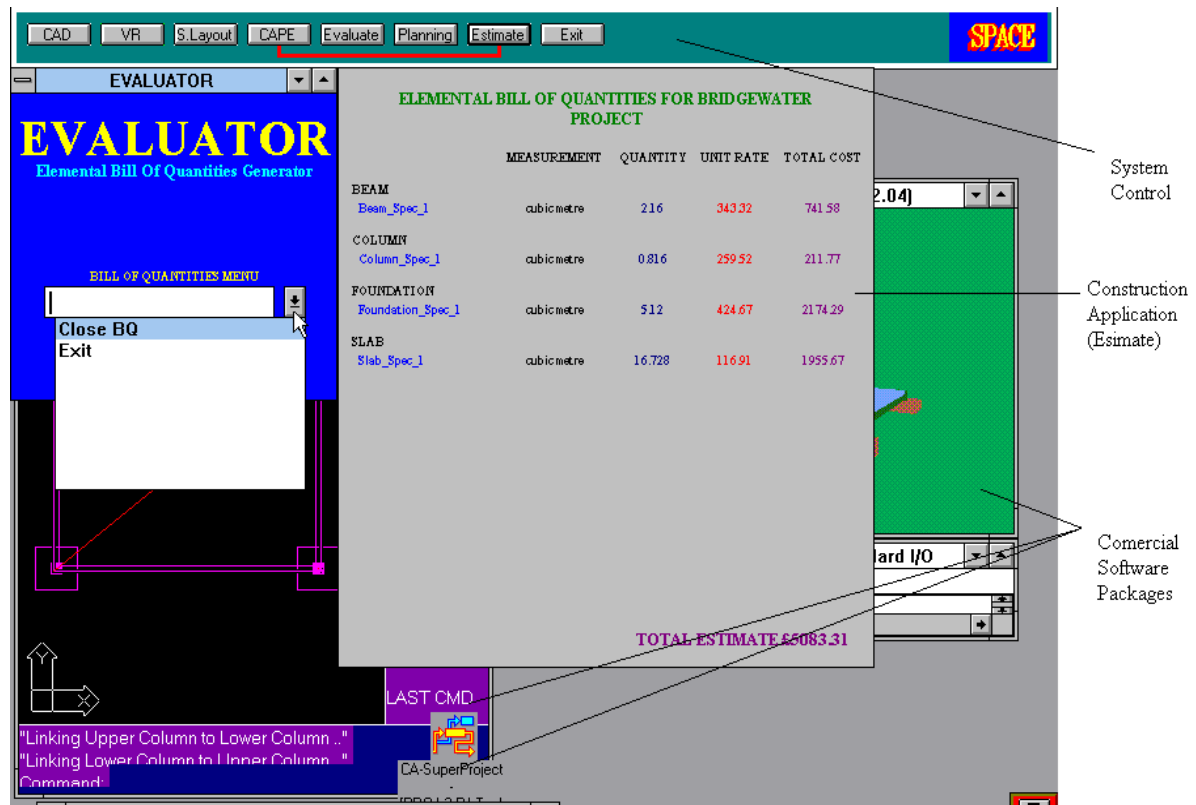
CAD VR S.Layout CAPE Evaluate Planning Estimate Exit

SPACE

EVALUATOR

EVALUATOR
Elemental Bill Of Quantities Generator

BILL OF QUANTITIES MENU

Close BQ
Exit

ELEMENTAL BILL OF QUANTITIES FOR BRIDGEWATER PROJECT

| | MEASUREMENT | QUANTITY | UNIT RATE | TOTAL COST |
|---|---|---|---|---|
| BEAM | | | | |
| Beam_Spec_1 | cubicmetre | 2.16 | 343.32 | 741.58 |
| COLUMN | | | | |
| Column_Spec_1 | cubicmetre | 0.816 | 259.52 | 211.77 |
| FOUNDATION | | | | |
| Foundation_Spec_1 | cubicmetre | 5.12 | 424.67 | 2174.29 |
| SLAB | | | | |
| Slab_Spec_1 | cubicmetre | 16.728 | 116.91 | 1955.67 |

TOTAL ESTIMATE £5083.31

2.04)

lard I/O

LAST CMD

"Linking Upper Column to Lower Column .."
"Linking Lower Column to Upper Column .."
Command:

CA-SuperProject

System Control

Construction Application (Esimate)

Comercial Software Packages